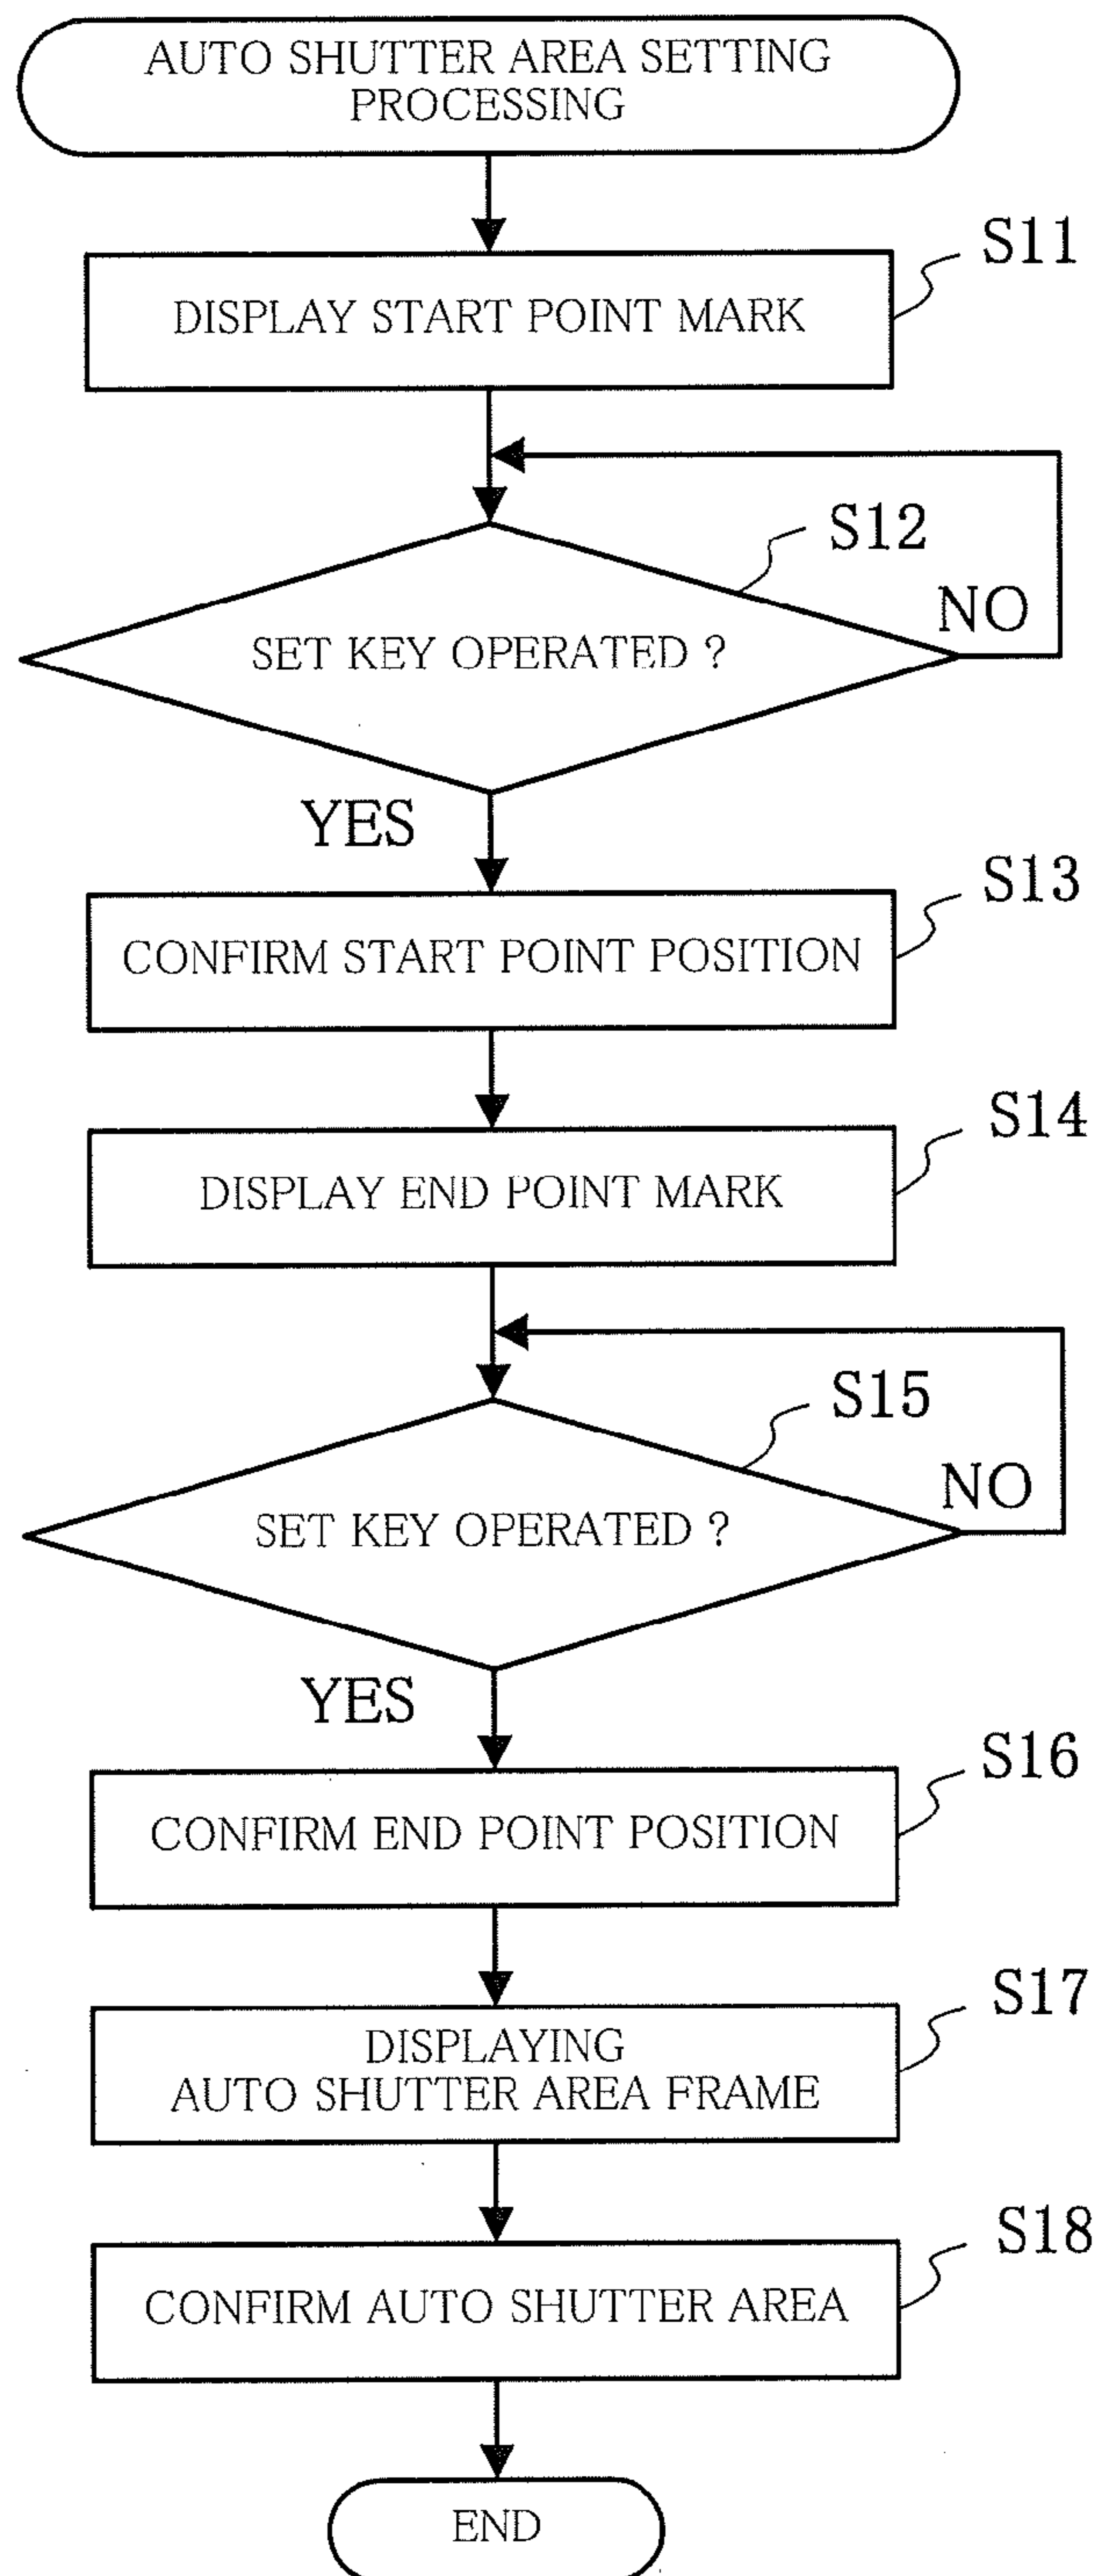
AUTO SHUTTER AREA SETTING PROCESSING

S11

DISPLAY START POINT MARK

S12

NO

SET KEY OPERATED ?

YES

S13

CONFIRM START POINT POSITION

S14

DISPLAY END POINT MARK

S15

NO

SET KEY OPERATED ?

YES

S16

CONFIRM END POINT POSITION

S17

DISPLAYING AUTO SHUTTER AREA FRAME

S18

CONFIRM AUTO SHUTTER AREA

END